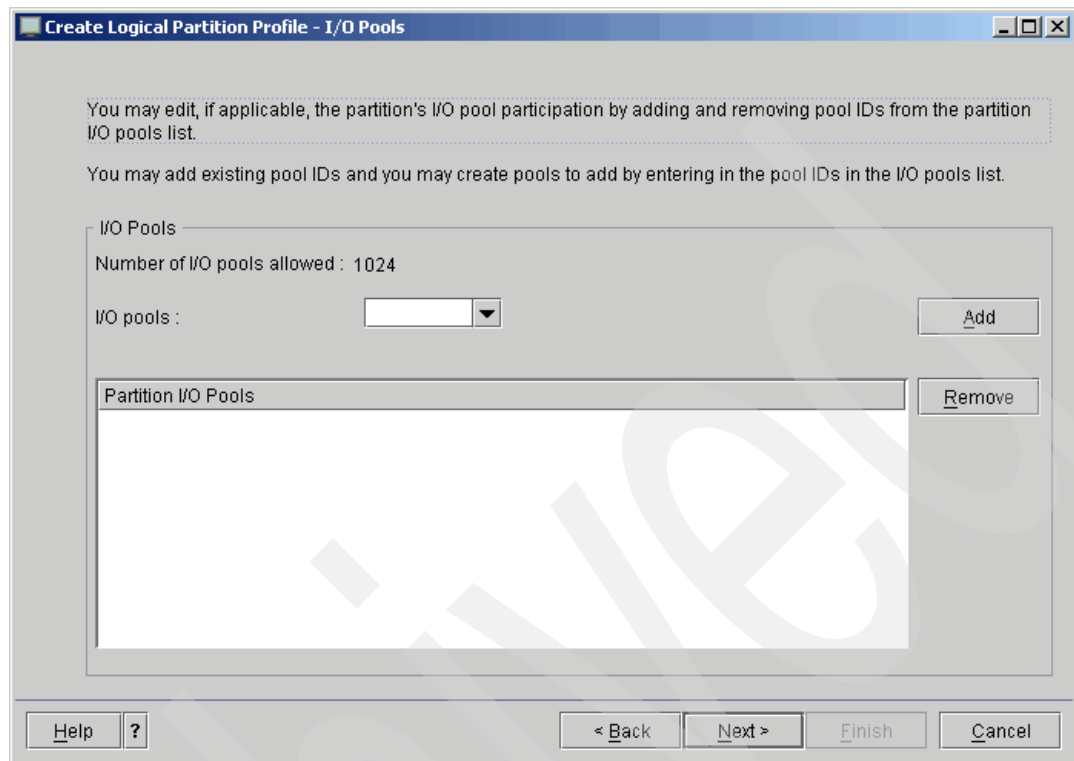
Create Logical Partition Profile - I/O Pools

You may edit, if applicable, the partition's I/O pool participation by adding and removing pool IDs from the partition I/O pools list.

You may add existing pool IDs and you may create pools to add by entering in the pool IDs in the I/O pools list.

I/O Pools

Number of I/O pools allowed : 1024

I/O pools :

Add

Partition I/O Pools

Remove

Help ?

< Back Next > Finish Cancel